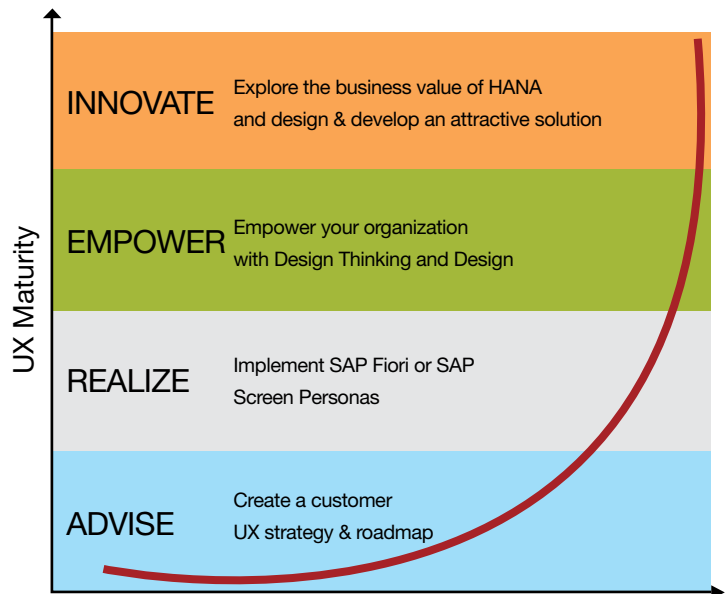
UX Maturity

INNOVATE
Explore the business value of HANA and design & develop an attractive solution

EMPOWER
Empower your organization with Design Thinking and Design

REALIZE
Implement SAP Fiori or SAP Screen Personas

ADVISE
Create a customer UX strategy & roadmap